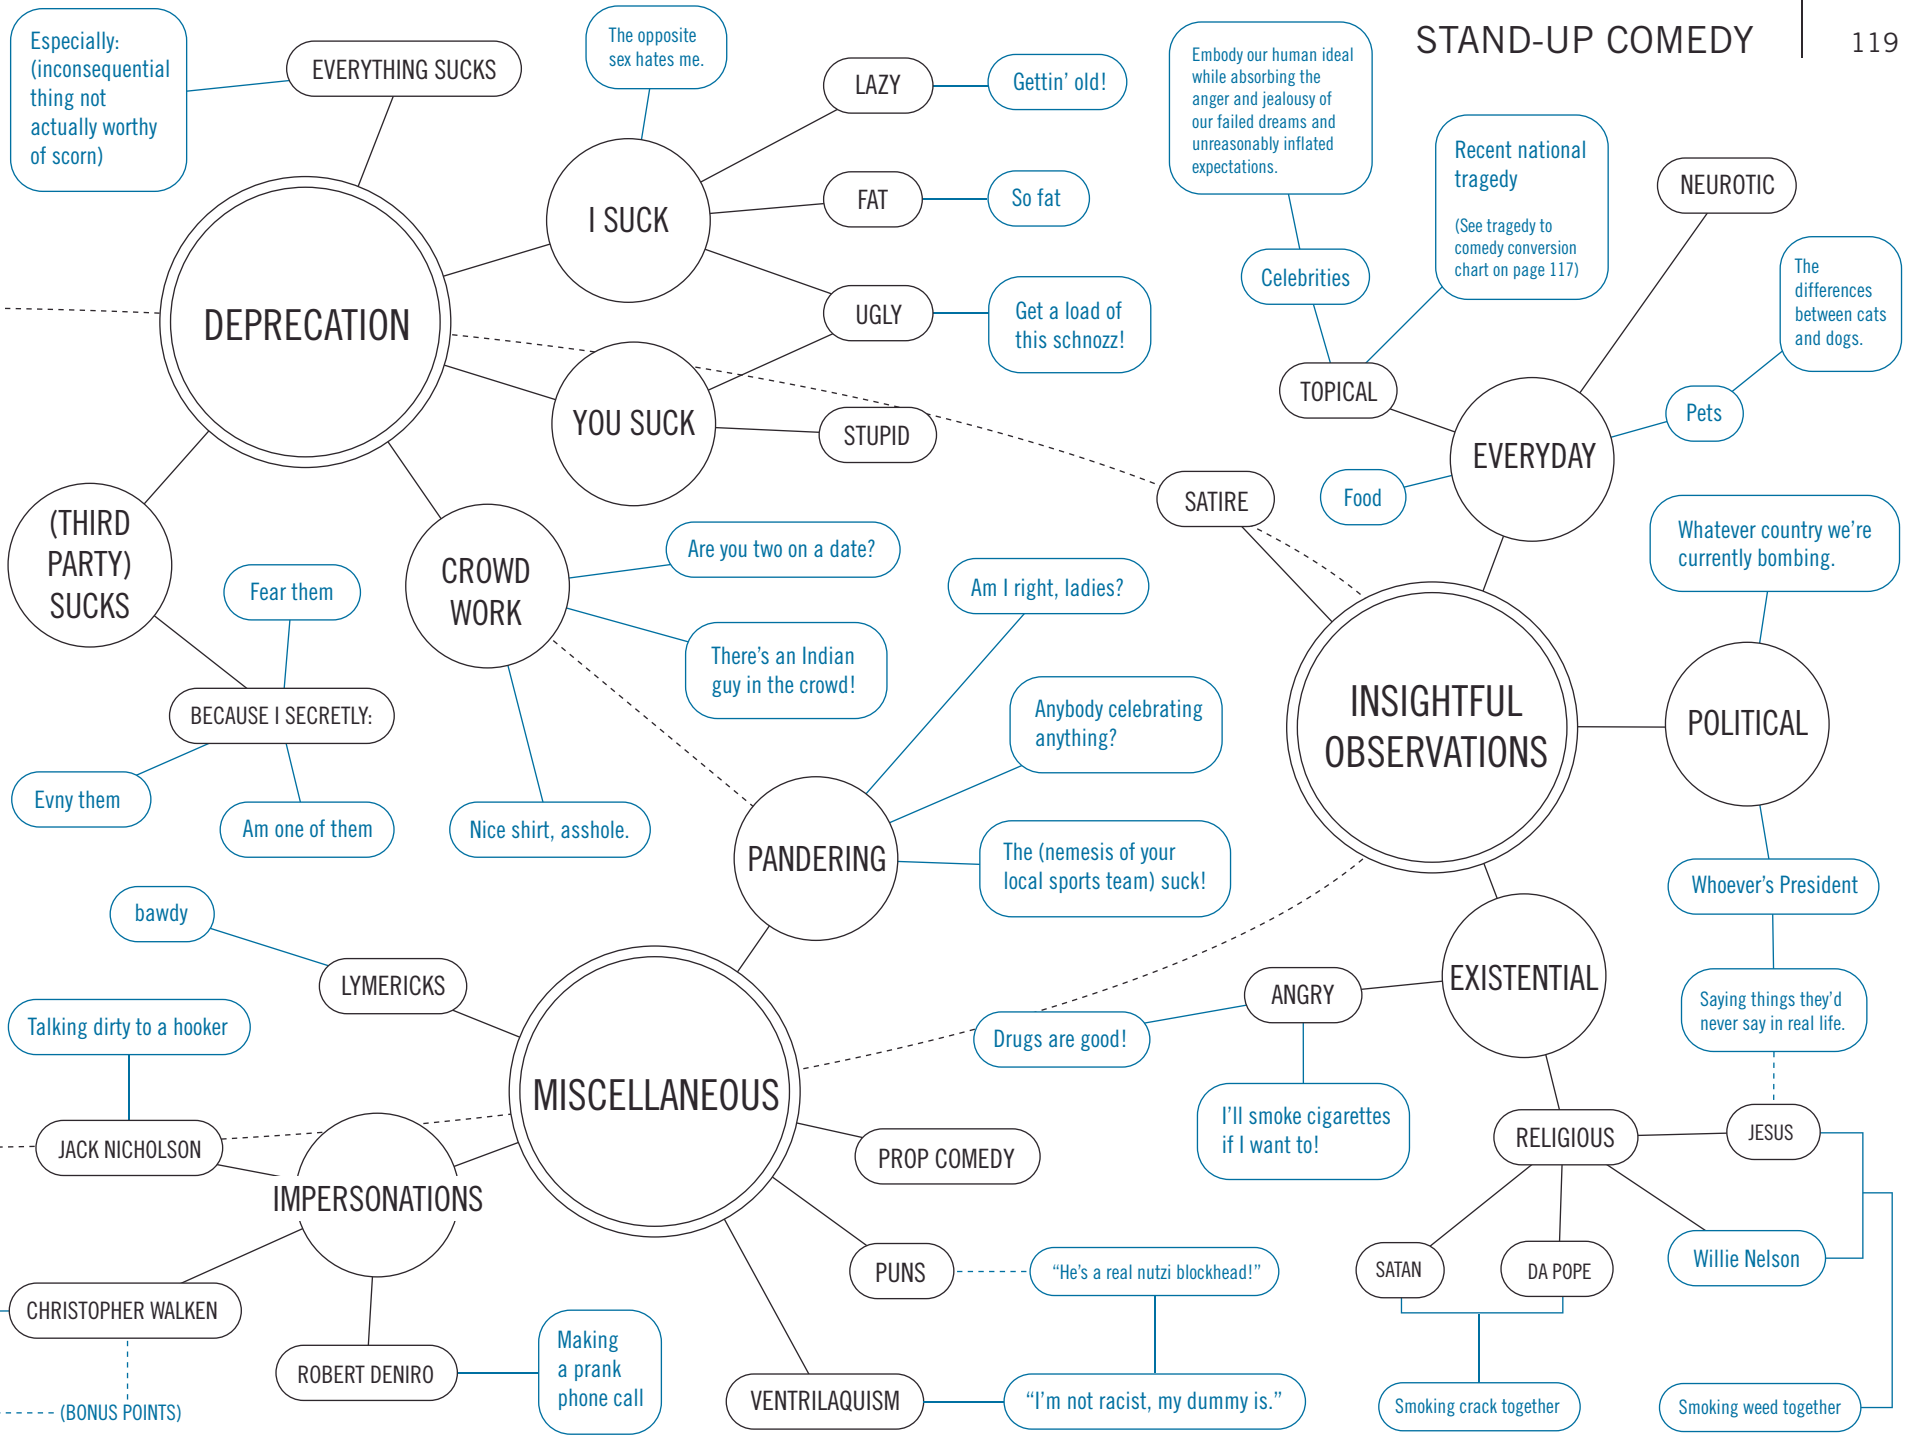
STAND-UP COMEDY 119

Especially: (inconsequential thing not actually worthy of scorn)

EVERYTHING SUCKS

The opposite sex hates me.

LAZY

Gettin' old!

I SUCK

FAT

So fat

UGLY

Get a load of this schnozz!

DEPRECATION

YOU SUCK

STUPID

Embody our human ideal while absorbing the anger and jealousy of our failed dreams and unreasonably inflated expectations.

Celebrities

Recent national tragedy

(See tragedy to comedy conversion chart on page 117)

NEUROTIC

The differences between cats and dogs.

Pets

TOPICAL

EVERYDAY

SATIRE

Food

(THIRD PARTY) SUCKS

Fear them

CROWD WORK

Are you two on a date?

There's an Indian guy in the crowd!

Am I right, ladies?

Anybody celebrating anything?

Whatever country we're currently bombing.

BECAUSE I SECRETLY:

Evny them

Am one of them

Nice shirt, asshole.

INSIGHTFUL OBSERVATIONS

POLITICAL

PANDERING

The (nemesis of your local sports team) suck!

Whoever's President

bawdy

LYMERICKS

Talking dirty to a hooker

MISCELLANEOUS

ANGRY

EXISTENTIAL

Drugs are good!

Saying things they'd never say in real life.

I'll smoke cigarettes if I want to!

JACK NICHOLSON

IMPERSONATIONS

PROP COMEDY

RELIGIOUS

JESUS

PUNS

"He's a real nutzi blockhead!"

SATAN

DA POPE

Willie Nelson

CHRISTOPHER WALKEN

ROBERT DENIRO

Making a prank phone call

VENTRILAQUISM

"I'm not racist, my dummy is."

Smoking crack together

Smoking weed together

(BONUS POINTS)